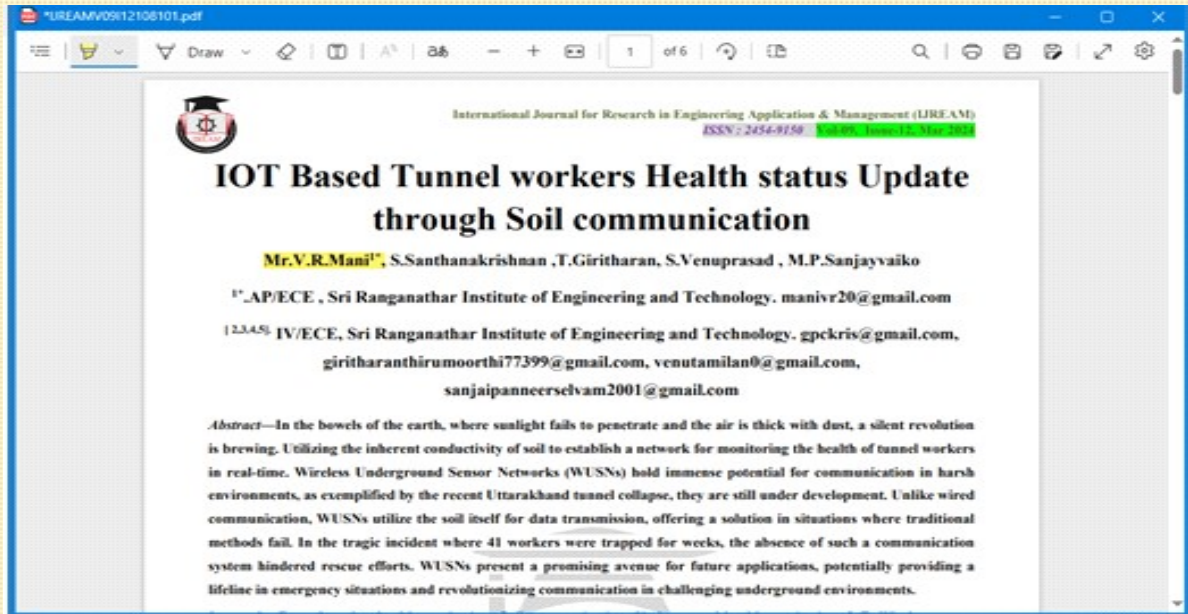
*IJREAMV09I12108101.pdf

Draw

1 of 6

International Journal for Research in Engineering Application & Management (IJREAM)
ISSN : 2454-9150 Vol-09, Issue-12, Mar 2024

IOT Based Tunnel workers Health status Update through Soil communication

Mr.V.R.Mani$^{1*}$, S.Santhanakrishnan ,T.Giritharan, S.Venuprasad , M.P.Sanjayvaiko

$^{1*}$.AP/ECE , Sri Ranganathar Institute of Engineering and Technology. manivr20@gmail.com

$^{(2,3,4,5)}$ IV/ECE, Sri Ranganathar Institute of Engineering and Technology. gpckris@gmail.com, giritharanthirumoorthi77399@gmail.com, venutamilan0@gmail.com, sanjaipanneerselvam2001@gmail.com

Abstract—In the bowels of the earth, where sunlight fails to penetrate and the air is thick with dust, a silent revolution is brewing. Utilizing the inherent conductivity of soil to establish a network for monitoring the health of tunnel workers in real-time. Wireless Underground Sensor Networks (WUSNs) hold immense potential for communication in harsh environments, as exemplified by the recent Uttarakhand tunnel collapse, they are still under development. Unlike wired communication, WUSNs utilize the soil itself for data transmission, offering a solution in situations where traditional methods fail. In the tragic incident where 41 workers were trapped for weeks, the absence of such a communication system hindered rescue efforts. WUSNs present a promising avenue for future applications, potentially providing a lifeline in emergency situations and revolutionizing communication in challenging underground environments.